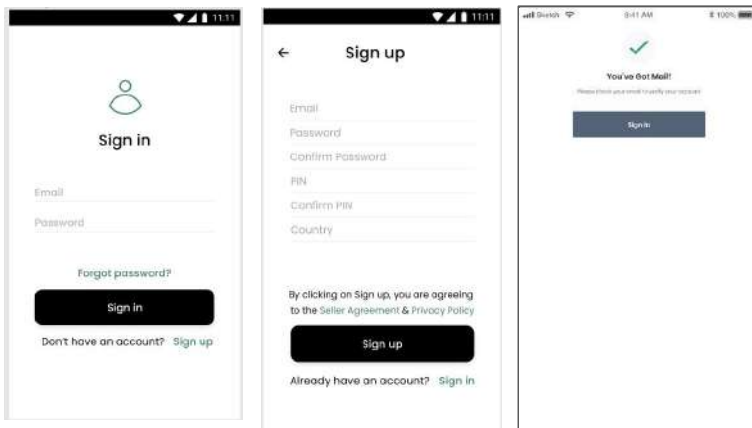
11:11

Sign in

Email

Password

Forgot password?

Sign in

Don't have an account? Sign up

11:11

←

Sign up

Email

Password

Confirm Password

PIN

Confirm PIN

Country

By clicking on Sign up, you are agreeing to the Seller Agreement & Privacy Policy

Sign up

Already have an account? Sign in

Sketch 9:41 AM 100%

You've Got Mail!

Please check your email to verify your account

Sign in